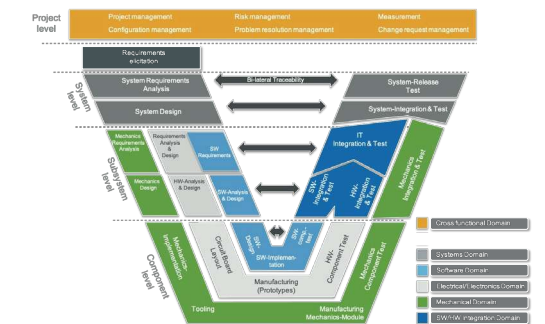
Project level

Project management
Configuration management
Risk management
Problem resolution management
Measurement
Change request management

Requirements elicitation

System level

System Requirements Analysis
Bi-lateral Traceability
System-Release Test
System Design
System-Integration & Test

Subsystem level

Mechanics Requirements Analysis
Requirements Analysis & Design
SW Requirements
IT Integration & Test
Mechanics Design
HW-Analysis & Design
SW-Analysis & Design
SW-Integration & Test
HW-Integration & Test
Mechanics Integration & Test

Component level

Mechanics-Implementation
Circuit Board Layout
SW-Design
SW-Unit test
SW-Implementation
HW-Component Test
Mechanics Component Test
Manufacturing (Prototypes)
Tooling
Manufacturing Mechanics-Module

Cross-functional Domain
Systems Domain
Software Domain
Electrical/Electronics Domain
Mechanical Domain
SW/HW Integration Domain